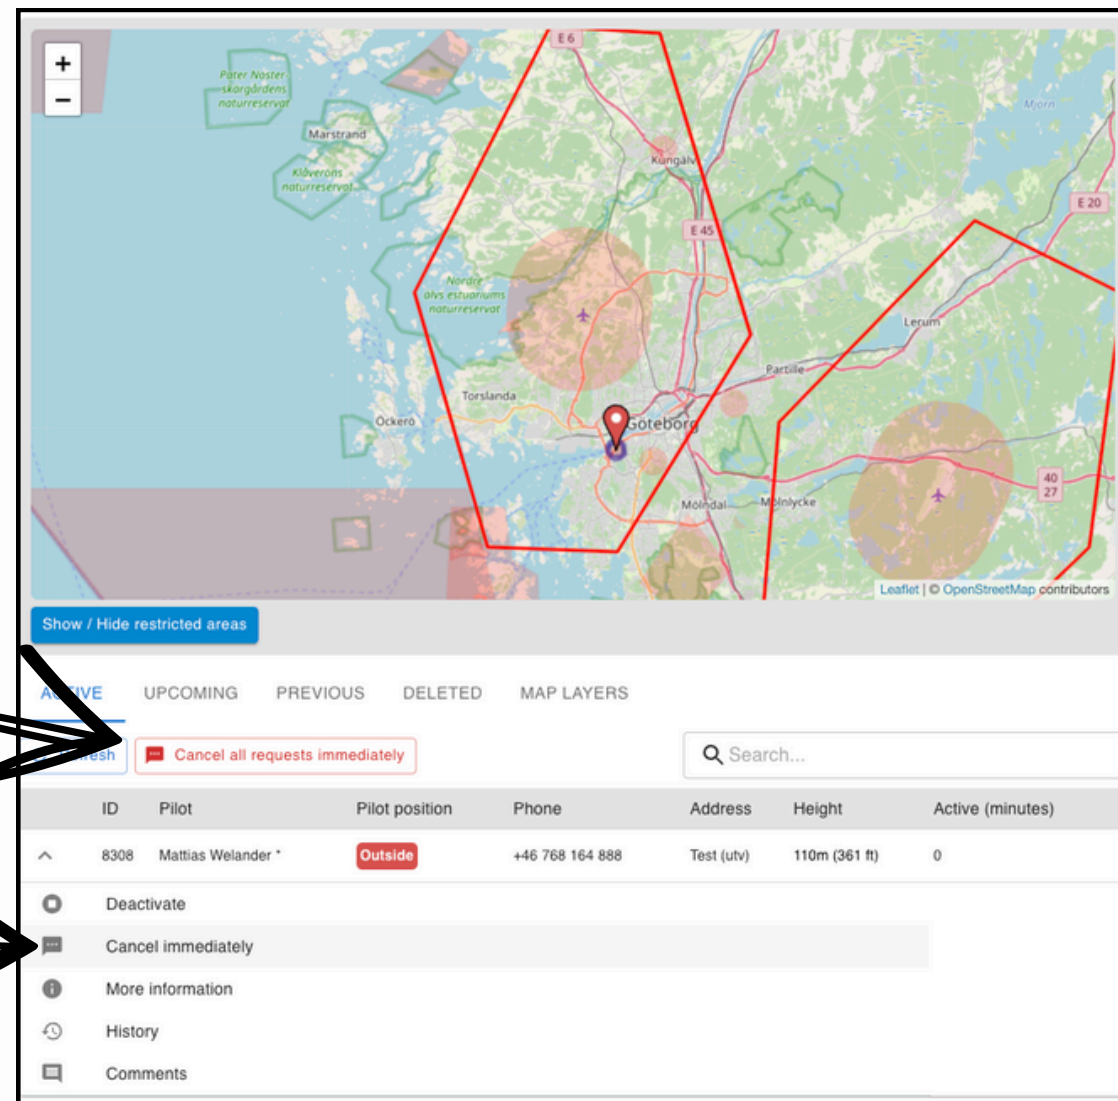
+
−
Pater Noster skärgårdens naturreservat
Marstrand
Klåverons naturreservat
E 6
Kungälv
E 45
E 20
Mjörn
Nordre älvs estuariums naturreservat
Lerum
Partille
Torslanda
Öckerö
Göteborg
Mölndal
Mölnlycke
40
27
Leaflet | © OpenStreetMap contributors

Show / Hide restricted areas

A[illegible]IVE UPCOMING PREVIOUS DELETED MAP LAYERS

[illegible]esh Cancel all requests immediately
Search...

| | ID | Pilot | Pilot position | Phone | Address | Height | Active (minutes) |
|---|---|---|---|---|---|---|---|
| ^ | 8308 | Mattias Welander * | Outside | +46 768 164 888 | Test (utv) | 110m (361 ft) | 0 |

Deactivate
Cancel immediately
More information
History
Comments